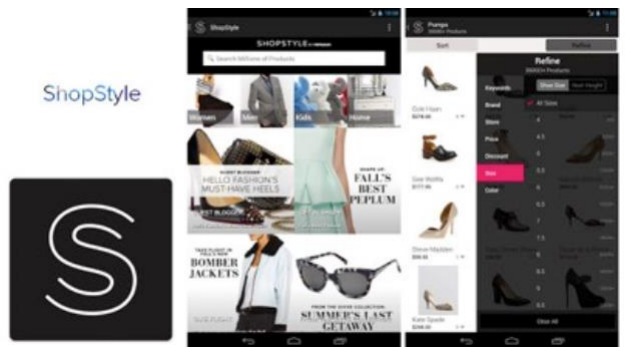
ShopStyle

ShopStyle

SHOPSTYLE

Search Millions of Products

Women

Men

Kids

Home

HELLO FASHION'S MUST-HAVE HEELS

FALL'S BEST PEPLUM

BOMBER JACKETS

SUMMER'S LAST GETAWAY

Pumps

Sort

Refine

Refine

Keywords

Brand

Store

Price

Discount

Size

Color

Shoe Size

Heel Height

All Sizes

4

4.5

5

5.5

6

6.5

7

7.5

8

8.5

9

Clear All

Kate Spade